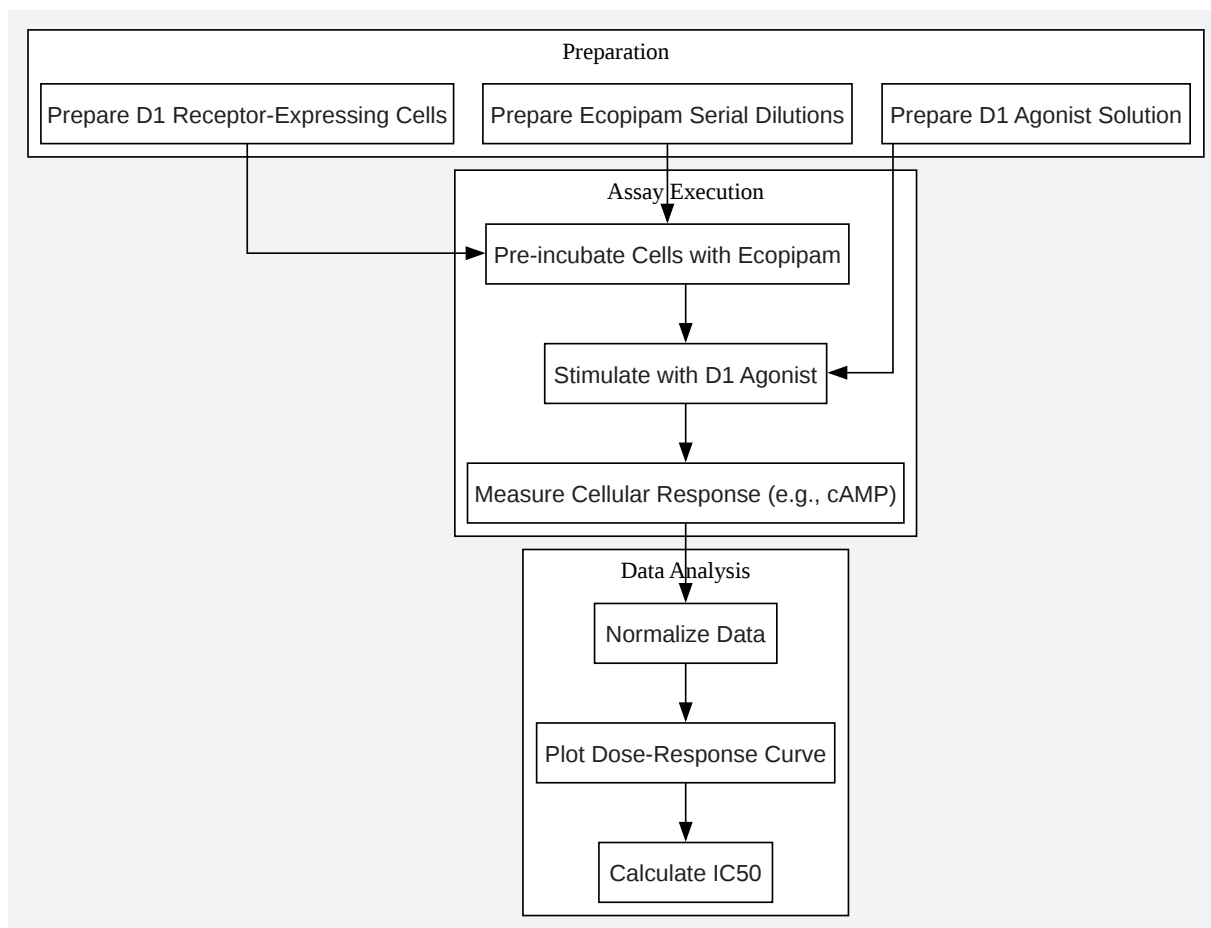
Preparation

Prepare D1 Receptor-Expressing Cells

Prepare Ecopipam Serial Dilutions

Prepare D1 Agonist Solution

Assay Execution

Pre-incubate Cells with Ecopipam

Stimulate with D1 Agonist

Measure Cellular Response (e.g., cAMP)

Data Analysis

Normalize Data

Plot Dose-Response Curve

Calculate IC50